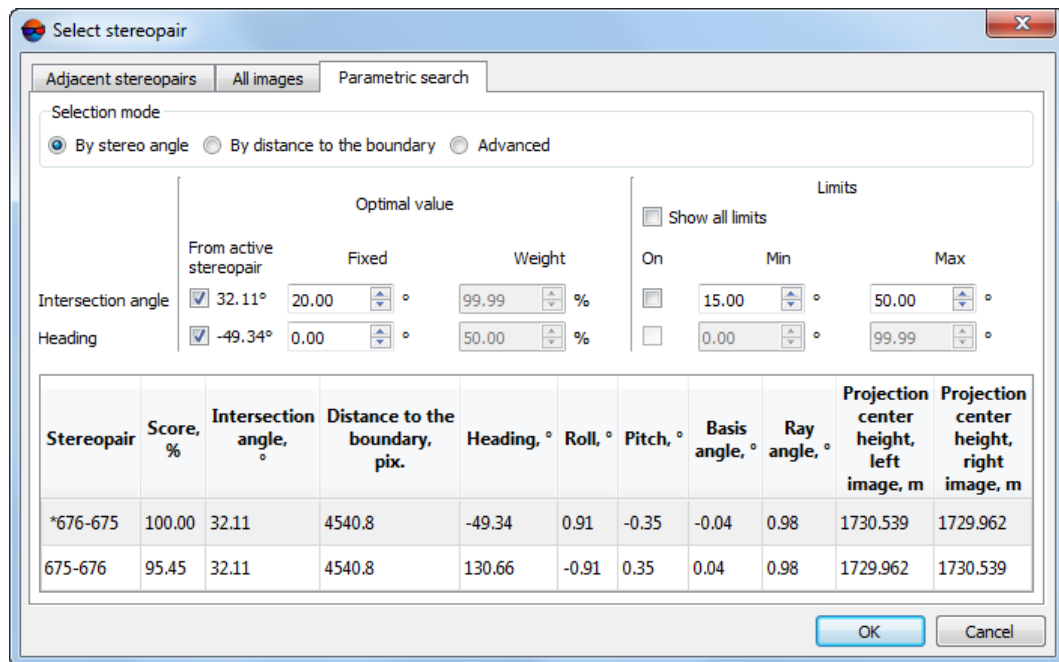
Select stereopair

Adjacent stereopairs
All images
Parametric search

Selection mode
By stereo angle
By distance to the boundary
Advanced

Optimal value
Limits
Show all limits

From active stereopair
Fixed
Weight
On
Min
Max

Intersection angle
32.11°
20.00
°
99.99
%
15.00
°
50.00
°

Heading
-49.34°
0.00
°
50.00
%
0.00
°
99.99
°

| Stereopair | Score, % | Intersection angle, ° | Distance to the boundary, pix. | Heading, ° | Roll, ° | Pitch, ° | Basis angle, ° | Ray angle, ° | Projection center height, left image, m | Projection center height, right image, m |
|---|---|---|---|---|---|---|---|---|---|---|
| *676-675 | 100.00 | 32.11 | 4540.8 | -49.34 | 0.91 | -0.35 | -0.04 | 0.98 | 1730.539 | 1729.962 |
| 675-676 | 95.45 | 32.11 | 4540.8 | 130.66 | -0.91 | 0.35 | 0.04 | 0.98 | 1729.962 | 1730.539 |

OK
Cancel